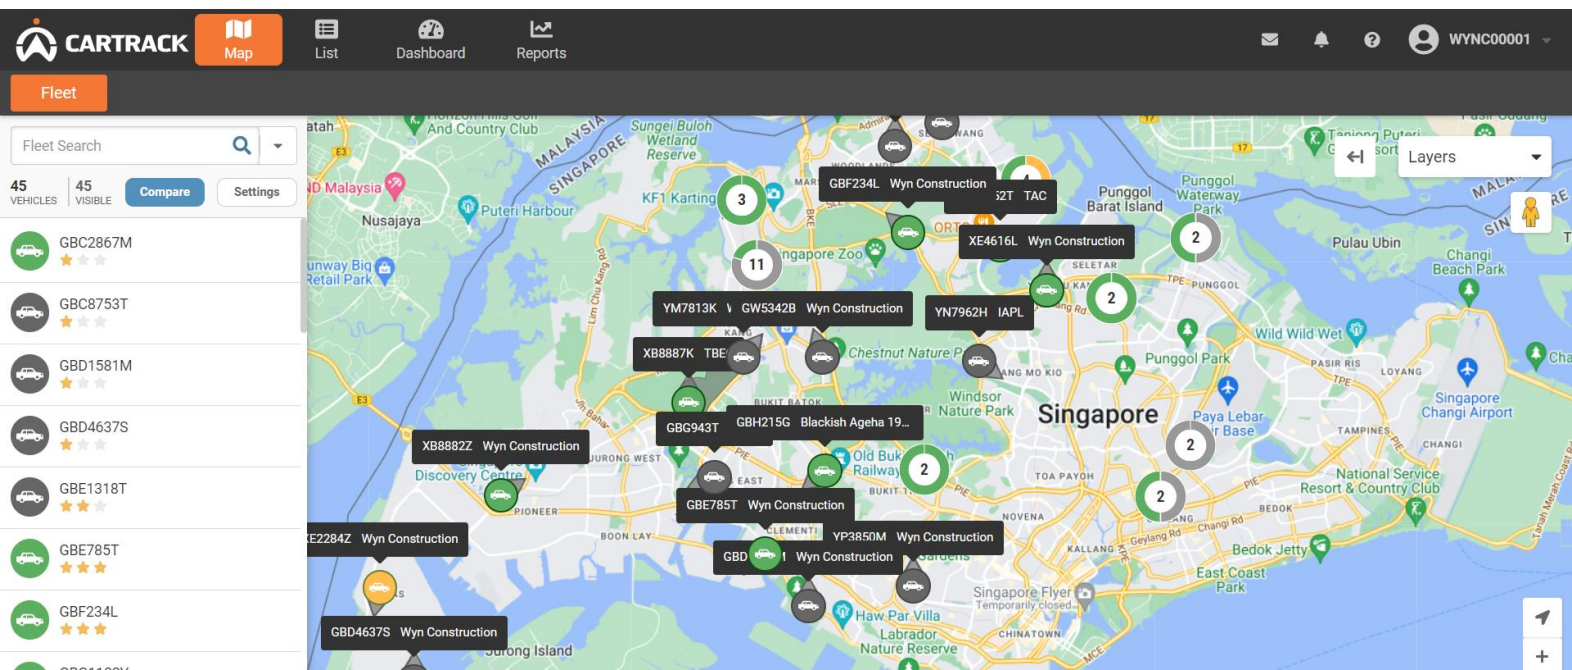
CARTRACK Map List Dashboard Reports WYNC00001

Fleet

Fleet Search

45 VEHICLES 45 VISIBLE Compare Settings

GBC2867M
GBC8753T
GBD1581M
GBD4637S
GBE1318T
GBE785T
GBF234L

Layers

GBF234L Wyn Construction
52T TAC
XE4616L Wyn Construction
YM7813K GW5342B Wyn Construction
YN7962H IAPL
XB8887K TBE
GBG943T
GBH215G Blackish Ageha 19...
XB8882Z Wyn Construction
GBE785T Wyn Construction
E2284Z Wyn Construction
YP3850M Wyn Construction
GBD Wyn Construction
GBD4637S Wyn Construction

3
11
2
2
2
2
2

Singapore
Nusajaya
Puteri Harbour
Sungei Buloh Wetland Reserve
KF1 Karting
Singapore Zoo
Chestnut Nature Park
Windsor Nature Park
Punggol Park
Punggol Barat Island
Punggol Waterway Park
Pulau Ubin
Changi Beach Park
Wild Wild Wet
Singapore Changi Airport
Paya Lebar Air Base
National Service Resort & Country Club
Bedok Jetty
East Coast Park
Singapore Flyer Temporarily closed
Haw Par Villa
Labrador Nature Reserve
Discovery Centre
Jurong Island
Old Bukit Railway
Sunway Big Box Retail Park
Malaysia
MALAYSIA SINGAPORE
And Country Club
SELETAR
PUNGGOL
PASIR RIS
LOYANG
TAMPINES
CHANGI
BEDOK
TOA PAYOH
KALLANG
NOVENA
CHINATOWN
BOON LAY
PIONEER
JURONG WEST
BUKIT BATOK
BUKIT T
CLEMENTI
ANG MO KIO
E3
17